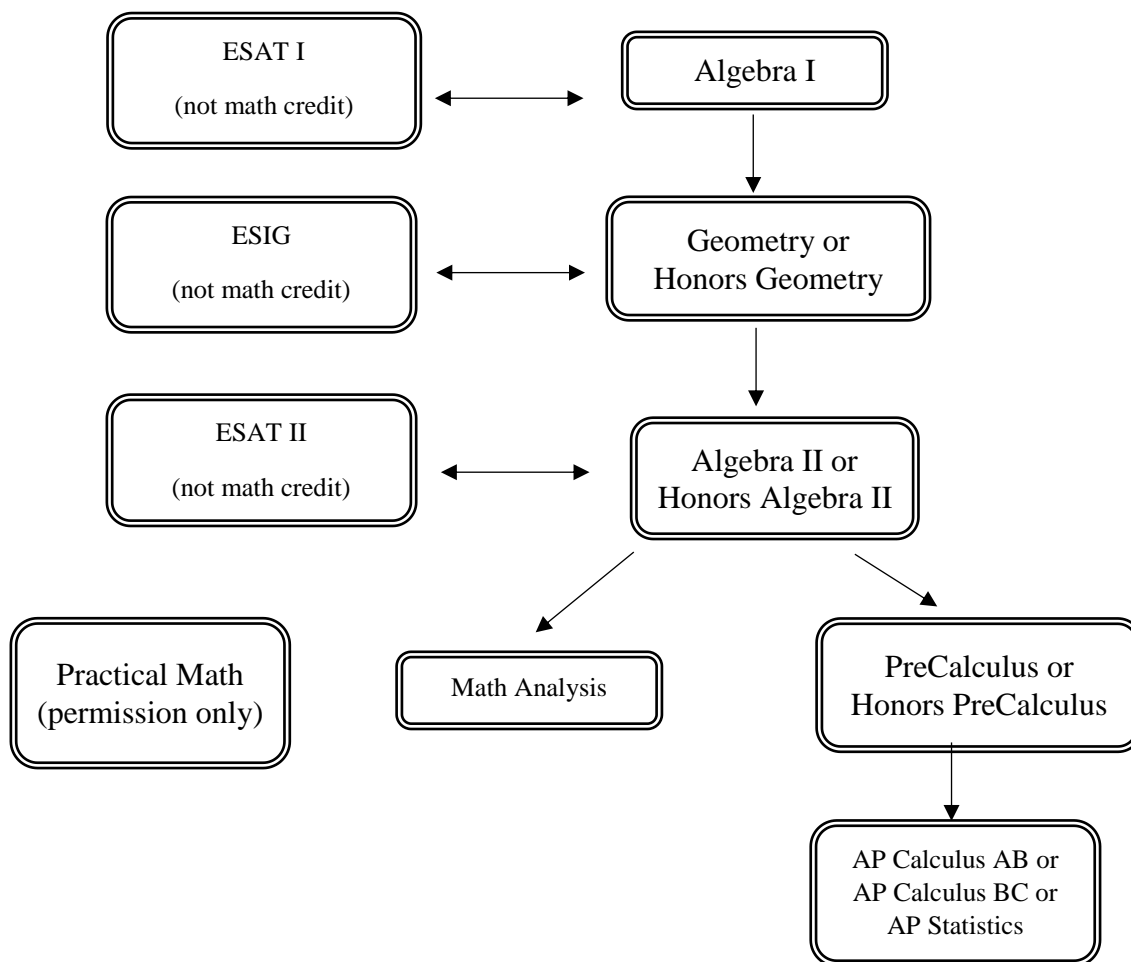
ESAT I
(not math credit)

Algebra I

ESIG
(not math credit)

Geometry or
Honors Geometry

ESAT II
(not math credit)

Algebra II or
Honors Algebra II

Practical Math
(permission only)

Math Analysis

PreCalculus or
Honors PreCalculus

AP Calculus AB or
AP Calculus BC or
AP Statistics